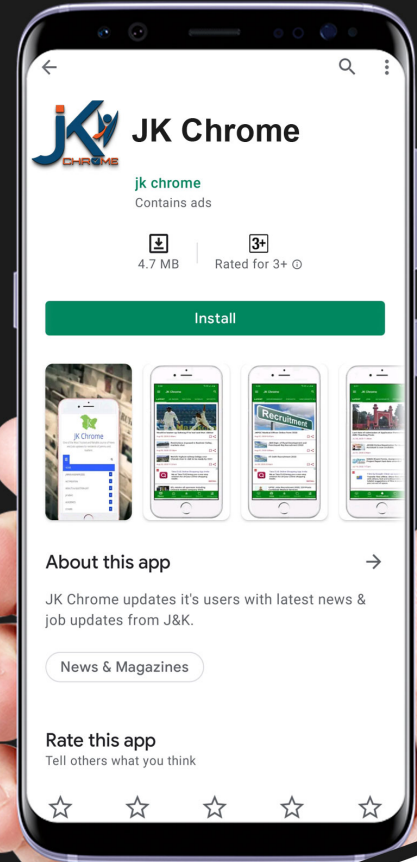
JK
CHROME

JK Chrome

jk chrome
Contains ads

4.7 MB

3+
Rated for 3+ ⓘ

Install

JK Chrome

Recruitment

About this app

JK Chrome updates it's users with latest news & job updates from J&K.

News & Magazines

Rate this app
Tell others what you think